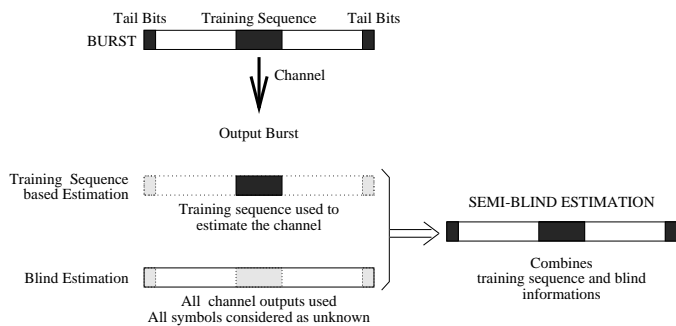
Tail Bits
Training Sequence
Tail Bits
BURST

Channel

Output Burst

Training Sequence based Estimation

Training sequence used to estimate the channel

Blind Estimation

All channel outputs used
All symbols considered as unknown

SEMI-BLIND ESTIMATION

Combines training sequence and blind informations